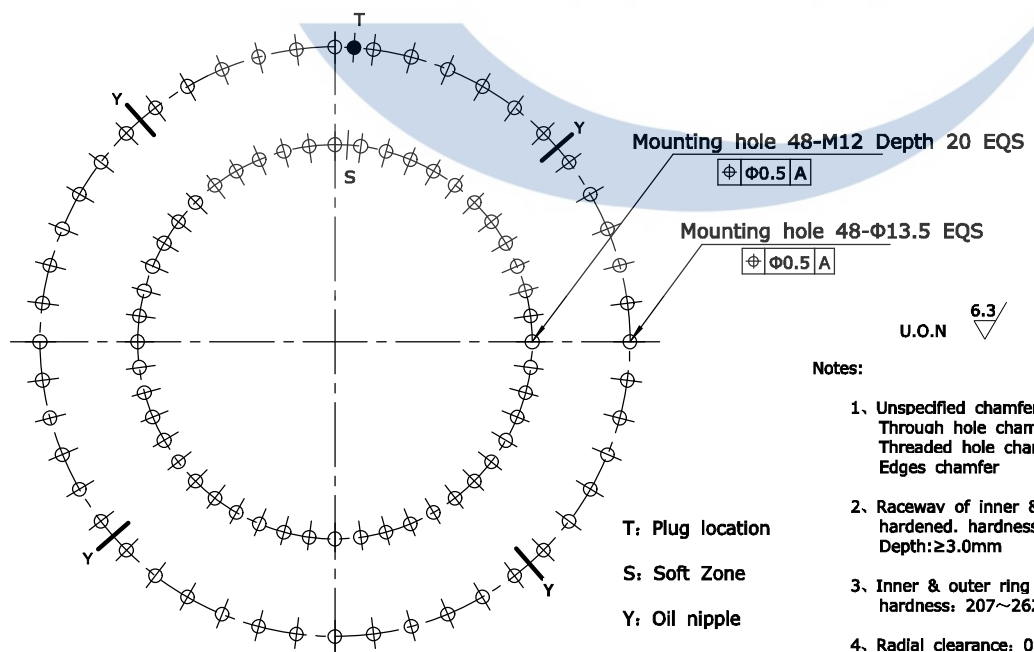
T

Y

Y

S

Mounting hole 48-M12 Depth 20 EQS
| $\oplus$ | Φ0.5 | A |

Mounting hole 48-Φ13.5 EQS
| $\oplus$ | Φ0.5 | A |

U.O.N $\frac{6.3}{\bigtriangledown}$

Notes:

1、Unspecified chamfer
Through hole cham
Threaded hole char
Edges chamfer

2、Raceway of inner &
hardened. hardness
Depth:≥3.0mm

3、Inner & outer ring
hardness: 207~262

4、Radial clearance: 0

T: Plug location

S: Soft Zone

Y: Oil nipple

Y

Y